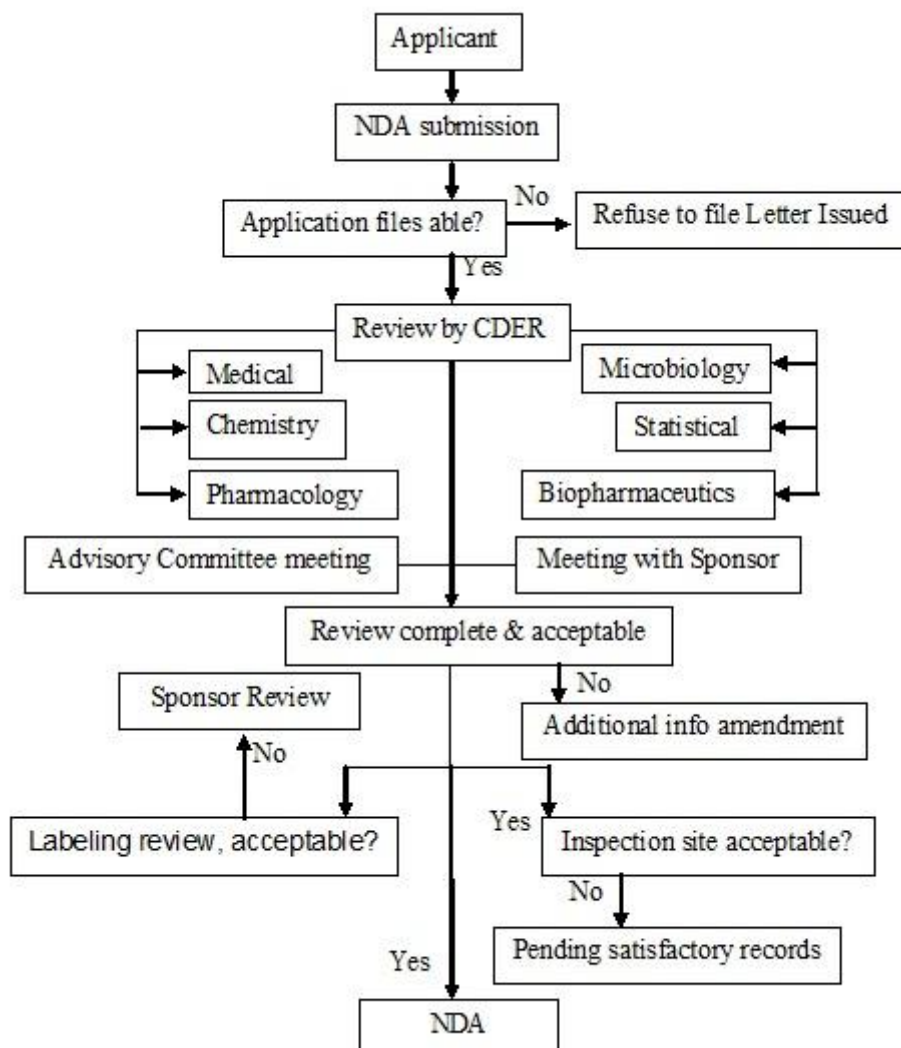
Applicant

NDA submission

Application files able?

No

Refuse to file Letter Issued

Yes

Review by CDER

Medical

Chemistry

Pharmacology

Microbiology

Statistical

Biopharmaceutics

Advisory Committee meeting

Meeting with Sponsor

Review complete & acceptable

Sponsor Review

No

Additional info amendment

No

Labeling review, acceptable?

Yes

Inspection site acceptable?

No

Pending satisfactory records

Yes

NDA